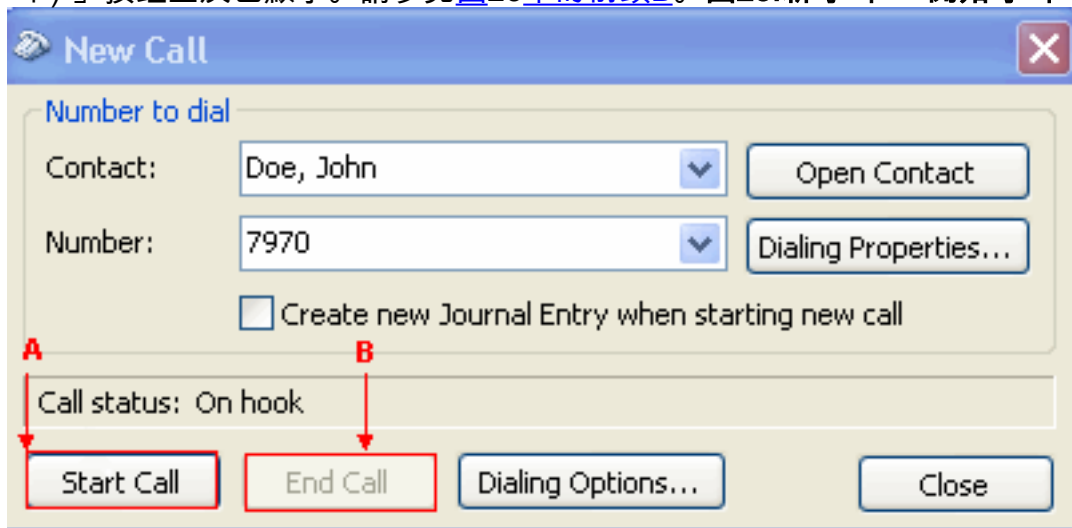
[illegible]

New Call

Number to dial

Contact: Doe, John

Open Contact

Number: 7970

Dialing Properties...

Create new Journal Entry when starting new call

A

B

Call status: On hook

Start Call

End Call

Dialing Options...

Close